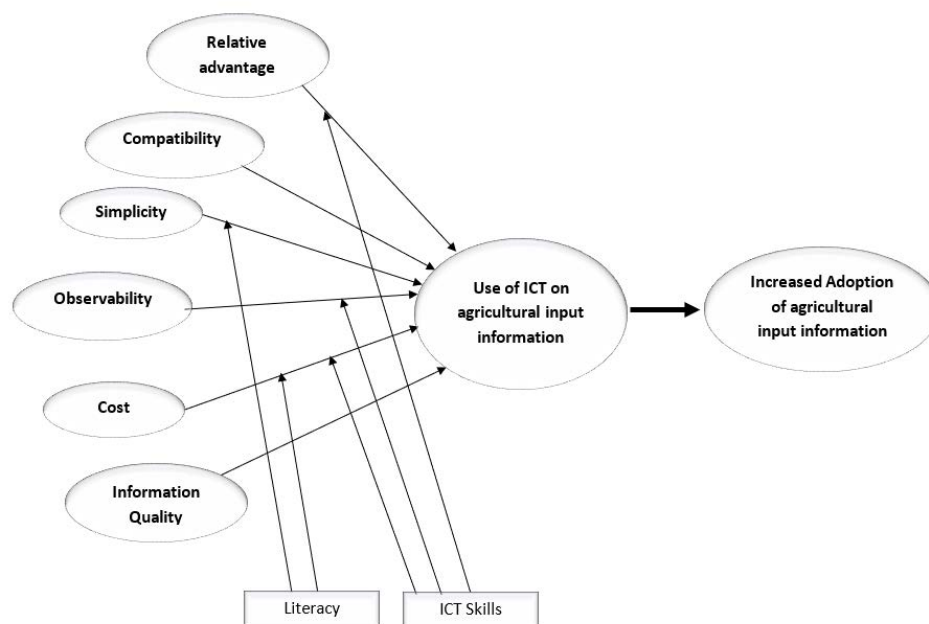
Relative advantage

Compatibility

Simplicity

Observability

Cost

Information Quality

Use of ICT on agricultural input information

Increased Adoption of agricultural input information

Literacy

ICT Skills